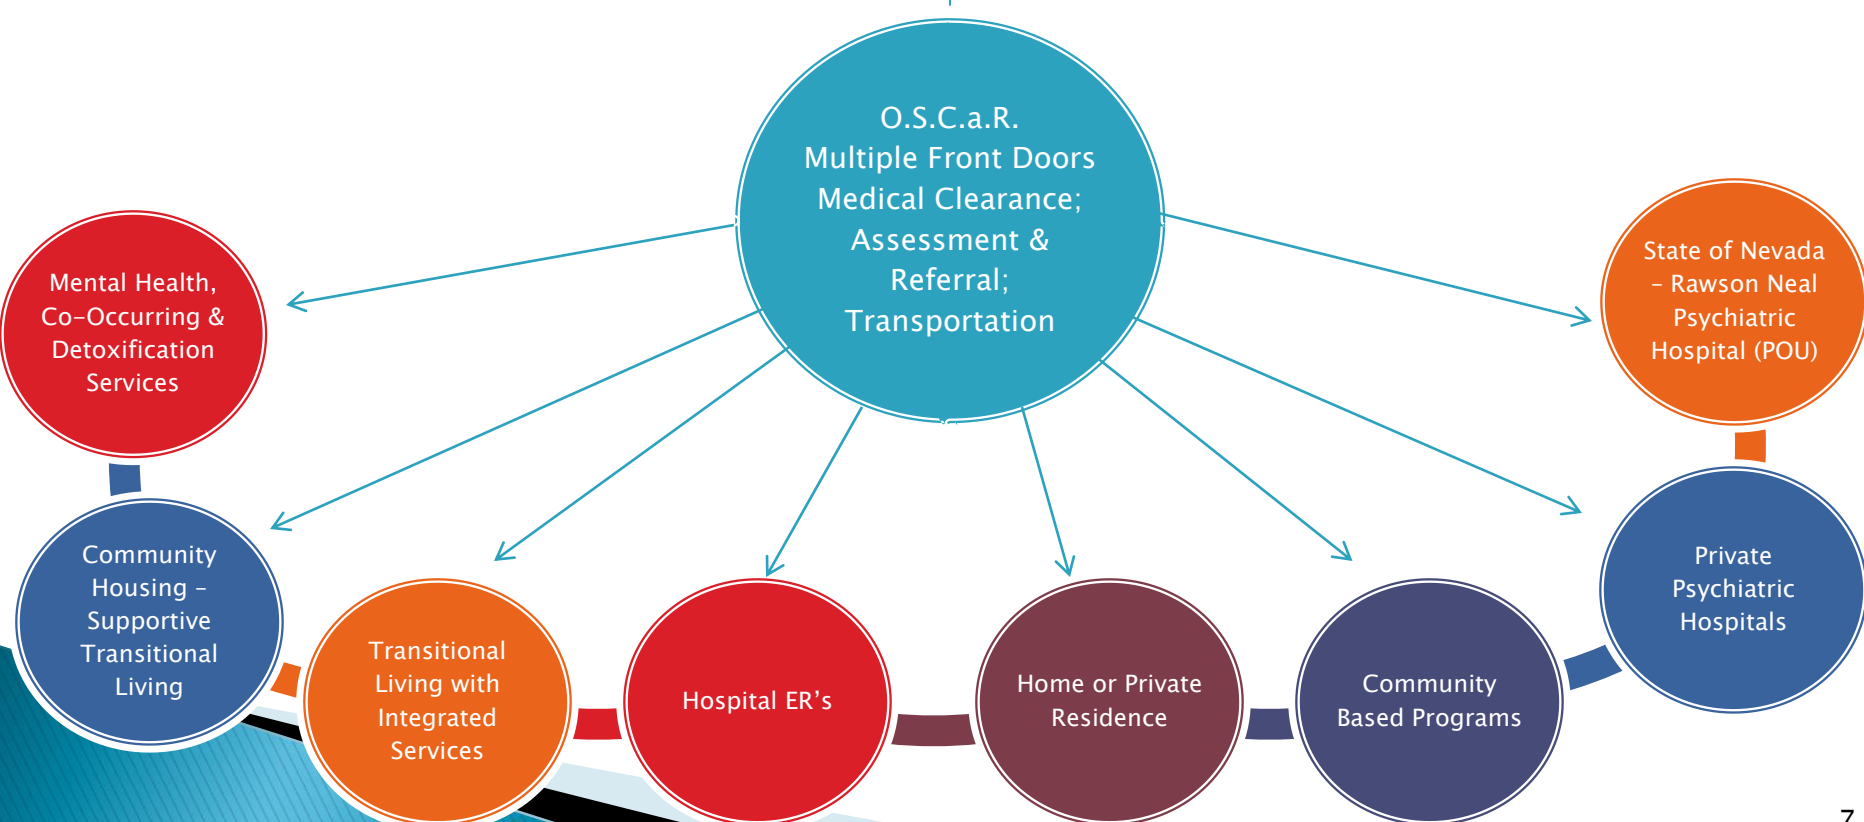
O.S.C.a.R.
Multiple Front Doors
Medical Clearance;
Assessment &
Referral;
Transportation

Mental Health, Co-Occurring & Detoxification Services

State of Nevada – Rawson Neal Psychiatric Hospital (POU)

Community Housing – Supportive Transitional Living

Transitional Living with Integrated Services

Hospital ER's

Home or Private Residence

Community Based Programs

Private Psychiatric Hospitals

7